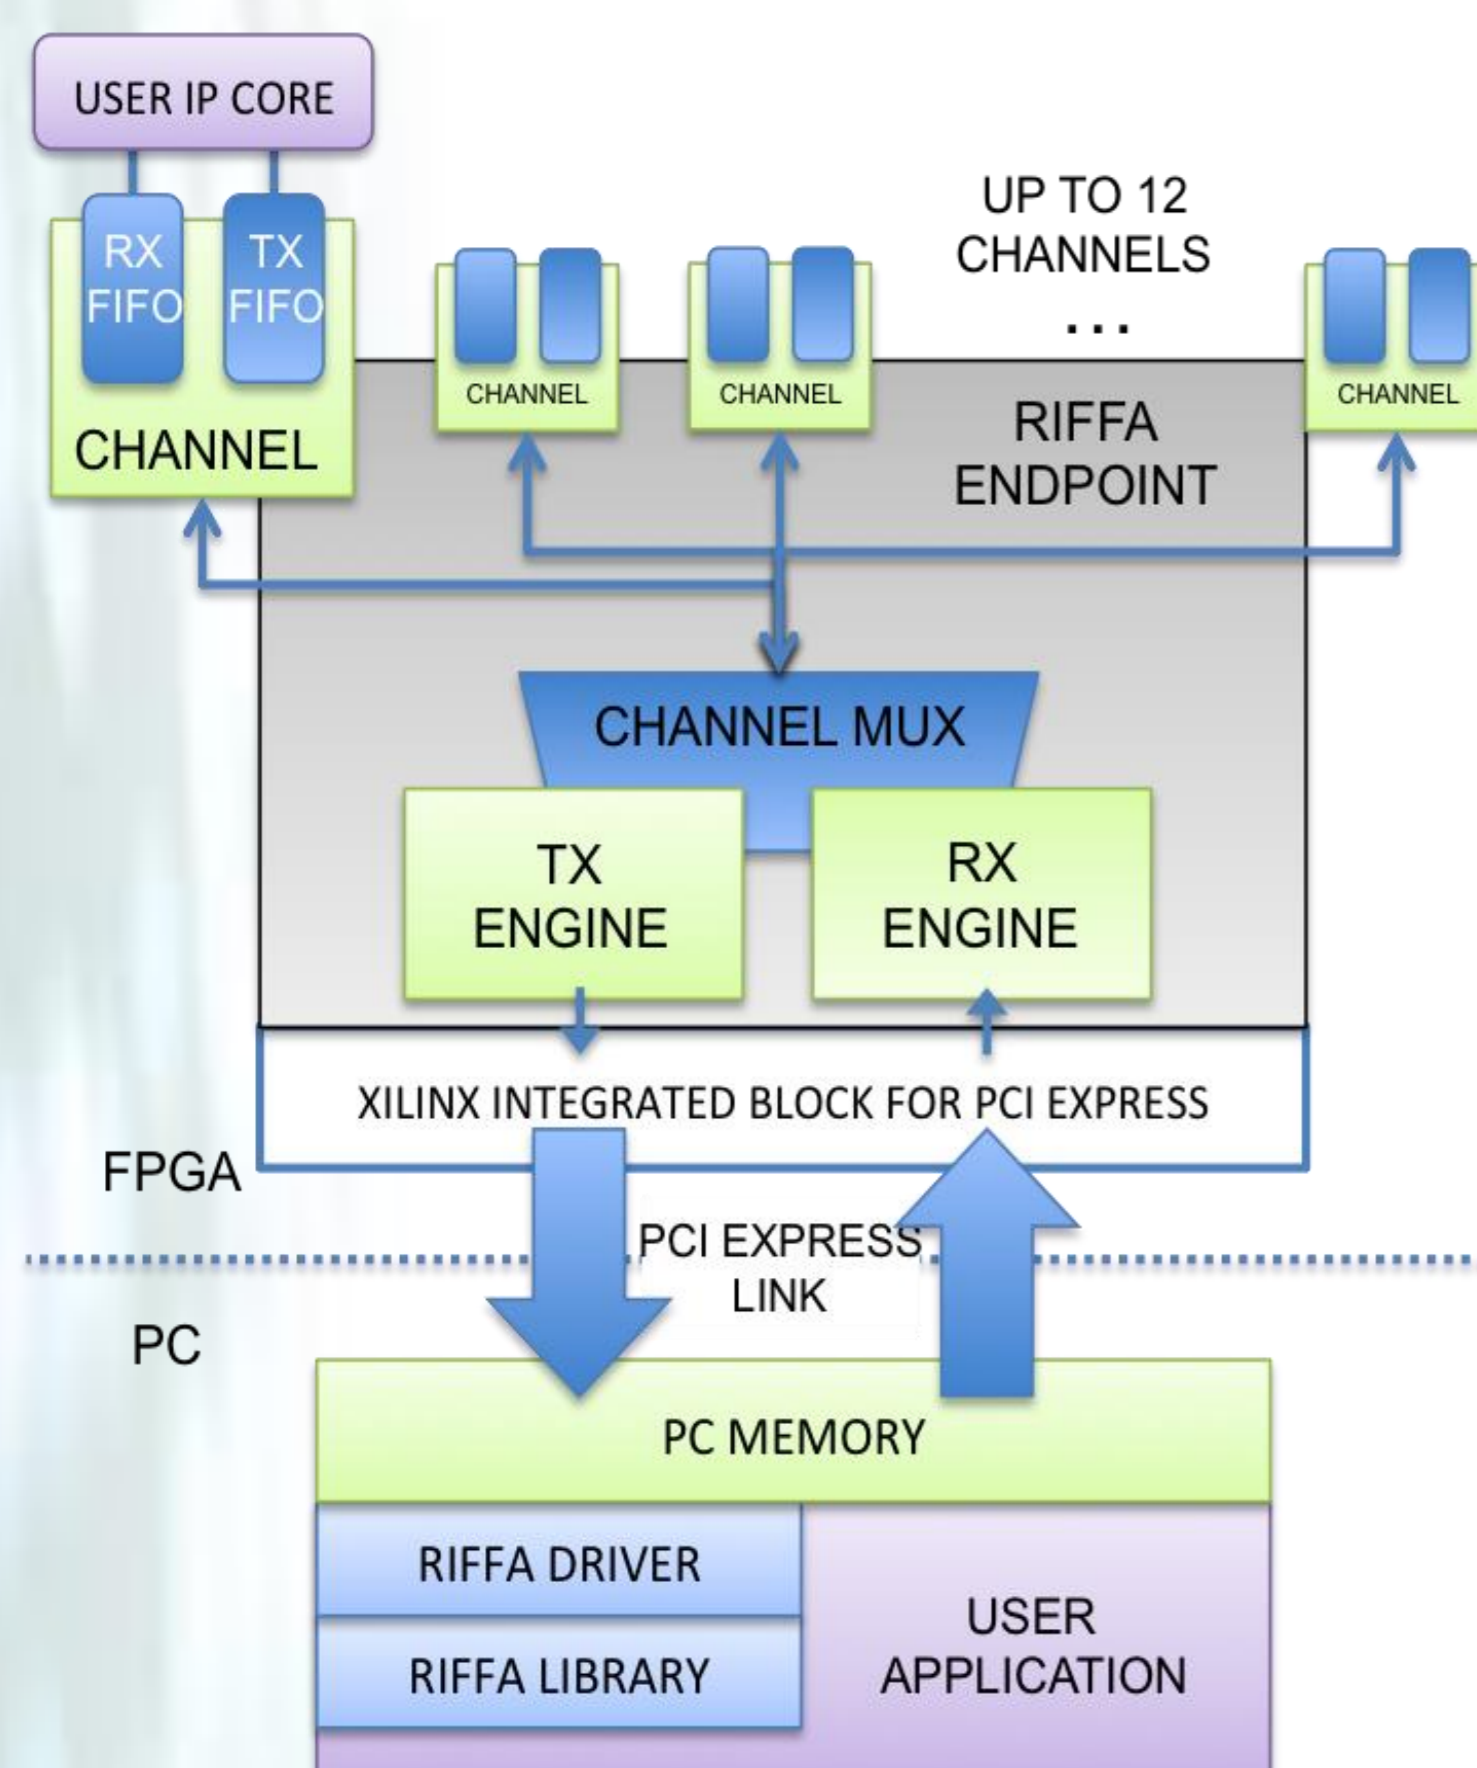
USER IP CORE

RX FIFO

TX FIFO

CHANNEL

CHANNEL

CHANNEL

UP TO 12 CHANNELS

...

CHANNEL

RIFFA ENDPOINT

CHANNEL MUX

TX ENGINE

RX ENGINE

XILINX INTEGRATED BLOCK FOR PCI EXPRESS

FPGA

PCI EXPRESS LINK

PC

PC MEMORY

RIFFA DRIVER

RIFFA LIBRARY

USER APPLICATION